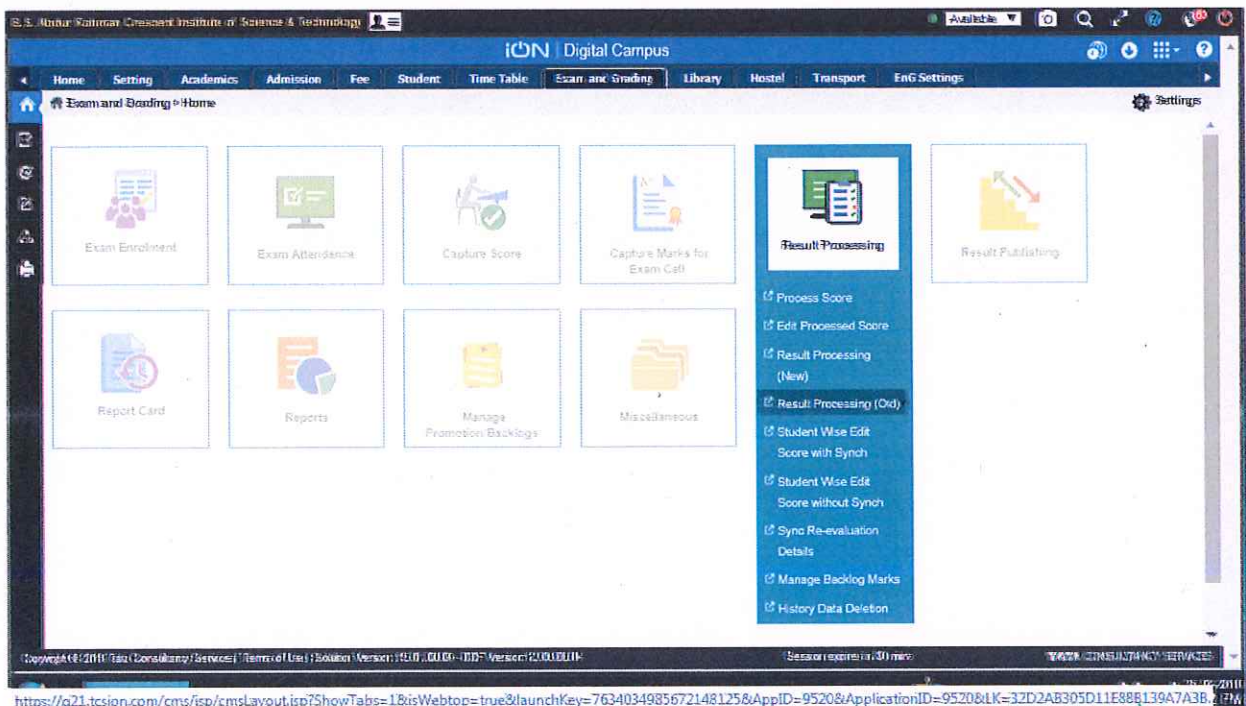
B.S. Abdur Rahman Crescent Institute of Science & Technology
Available
iON | Digital Campus
Home Setting Academics Admission Fee Student Time Table Exam and Grading Library Hostel Transport EnG Settings
Exam and Grading » Home
Settings

Exam Enrollment
Exam Attendance
Capture Score
Capture Marks for Exam Cell
Result Processing
Process Score
Edit Processed Score
Result Processing (New)
Result Processing (Old)
Student Wise Edit Score with Synch
Student Wise Edit Score without Synch
Sync Re-evaluation Details
Manage Backlog Marks
History Data Deletion
Result Publishing
Report Card
Reports
Manage Promotion Backlogs
Miscellaneous

Copyright © 2018 Tata Consultancy Services | Terms of Use | Solution Version: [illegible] Version: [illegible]
Session expires in 30 mins
TATA CONSULTANCY SERVICES
https://g21.tcsion.com/cms/jsp/cmsLayout.jsp?ShowTabs=1&isWebtop=true&launchKey=7634034985672148125&AppID=9520&ApplicationID=9520&LK=32D2AB305D11E88B139A7A3B